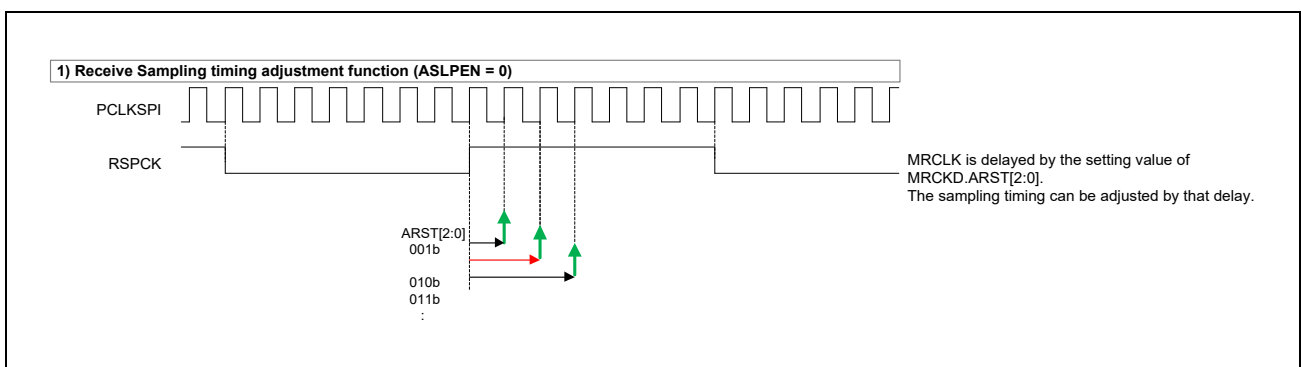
1) Receive Sampling timing adjustment function (ASLPEN = 0)

PCLKSPI

RSPCK

ARST[2:0]
001b

010b
011b
:

MRCLK is delayed by the setting value of MRCKD.ARST[2:0].
The sampling timing can be adjusted by that delay.